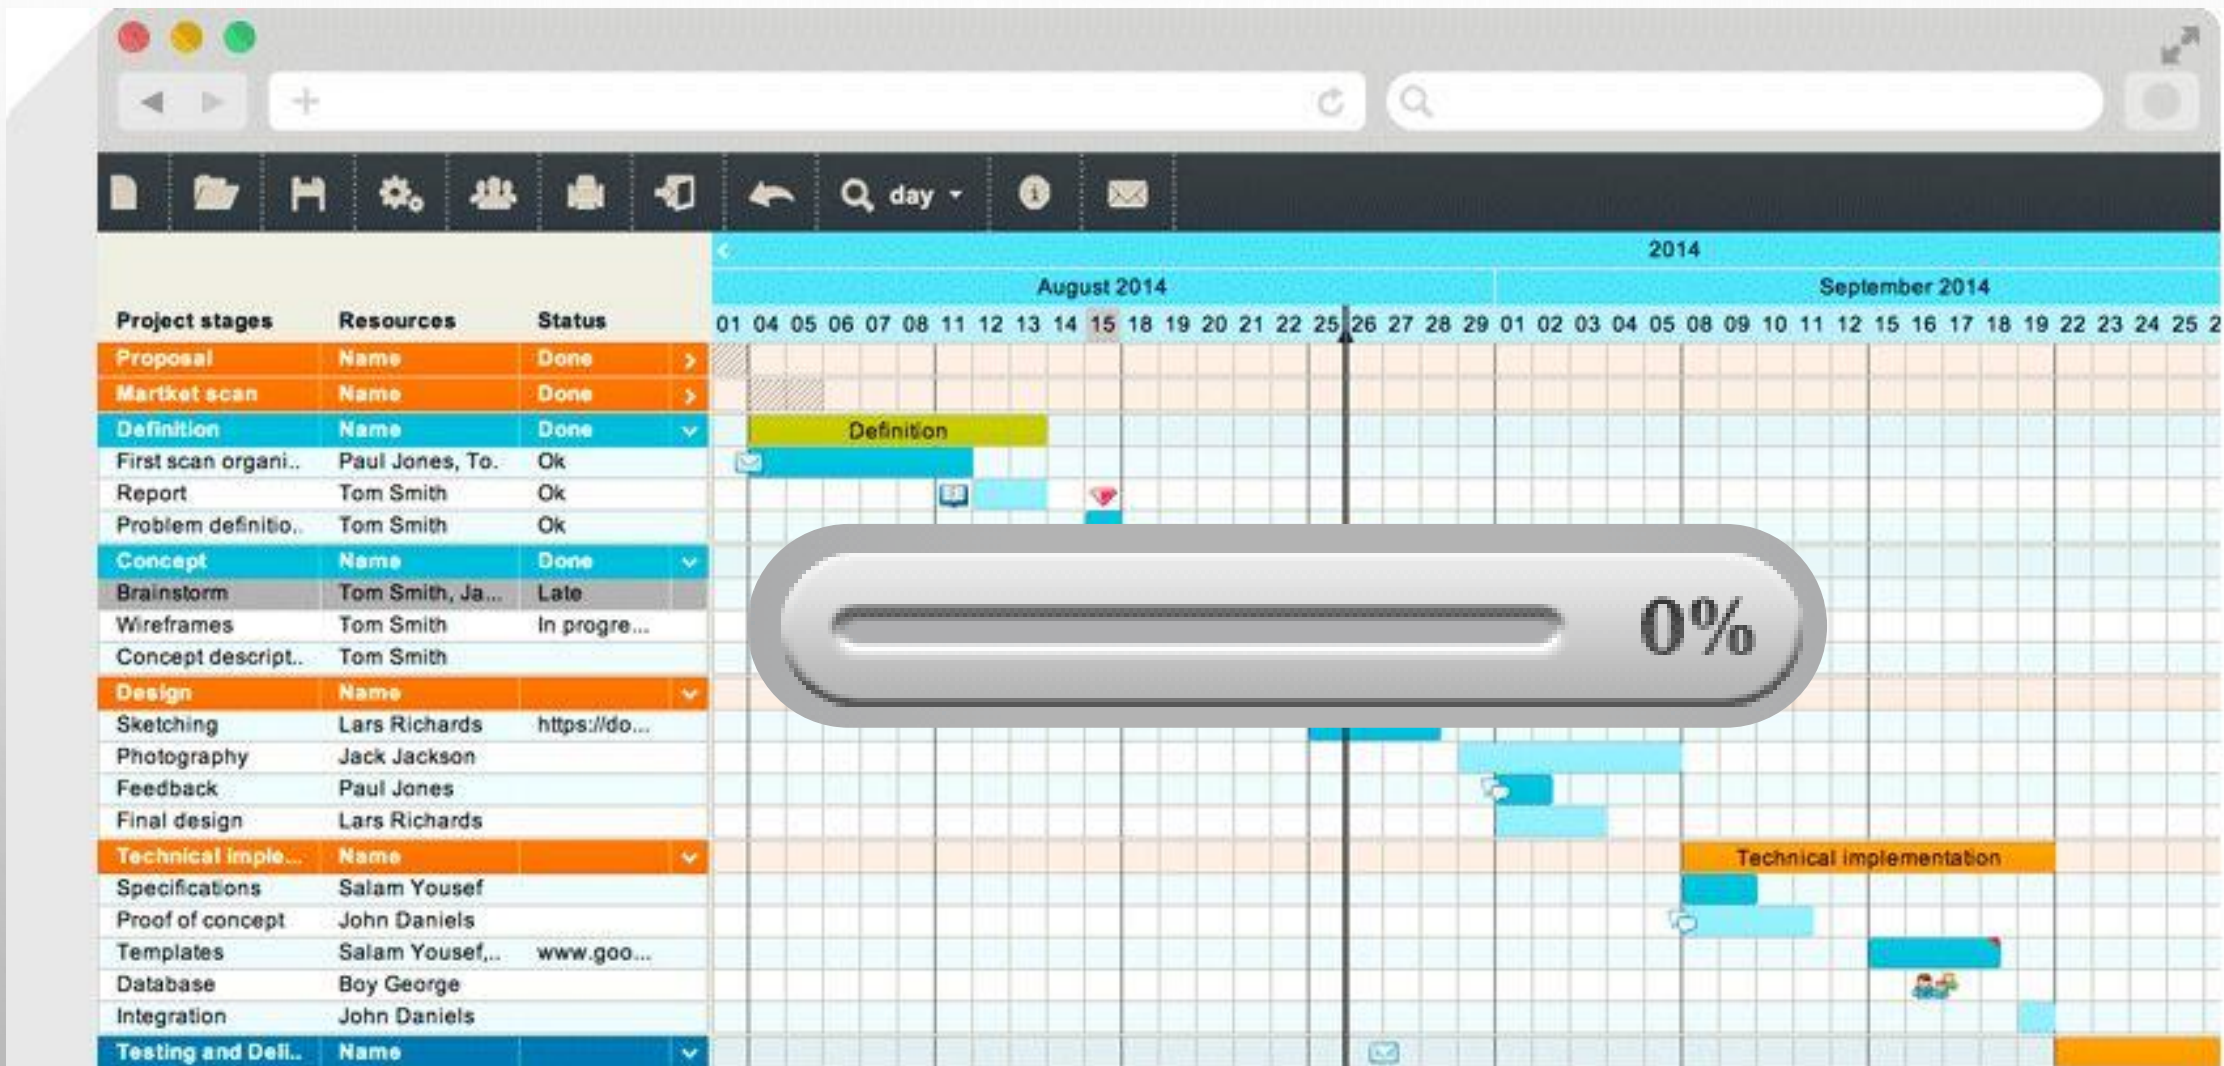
day

2014

August 2014

September 2014

| Project stages | Resources | Status |
|---|---|---|
| Proposal | Name | Done |
| Martket scan | Name | Done |
| Definition | Name | Done |
| First scan organi.. | Paul Jones, To. | Ok |
| Report | Tom Smith | Ok |
| Problem definitio.. | Tom Smith | Ok |
| Concept | Name | Done |
| Brainstorm | Tom Smith, Ja... | Late |
| Wireframes | Tom Smith | In progre... |
| Concept descript.. | Tom Smith | |
| Design | Name | |
| Sketching | Lars Richards | https://do... |
| Photography | Jack Jackson | |
| Feedback | Paul Jones | |
| Final design | Lars Richards | |
| Technical imple... | Name | |
| Specifications | Salam Yousef | |
| Proof of concept | John Daniels | |
| Templates | Salam Yousef,... | www.goo... |
| Database | Boy George | |
| Integration | John Daniels | |
| Testing and Deli.. | Name | |

01 04 05 06 07 08 11 12 13 14 15 18 19 20 21 22 25 26 27 28 29 01 02 03 04 05 08 09 10 11 12 15 16 17 18 19 22 23 24 25 2

Definition

0%

Technical implementation